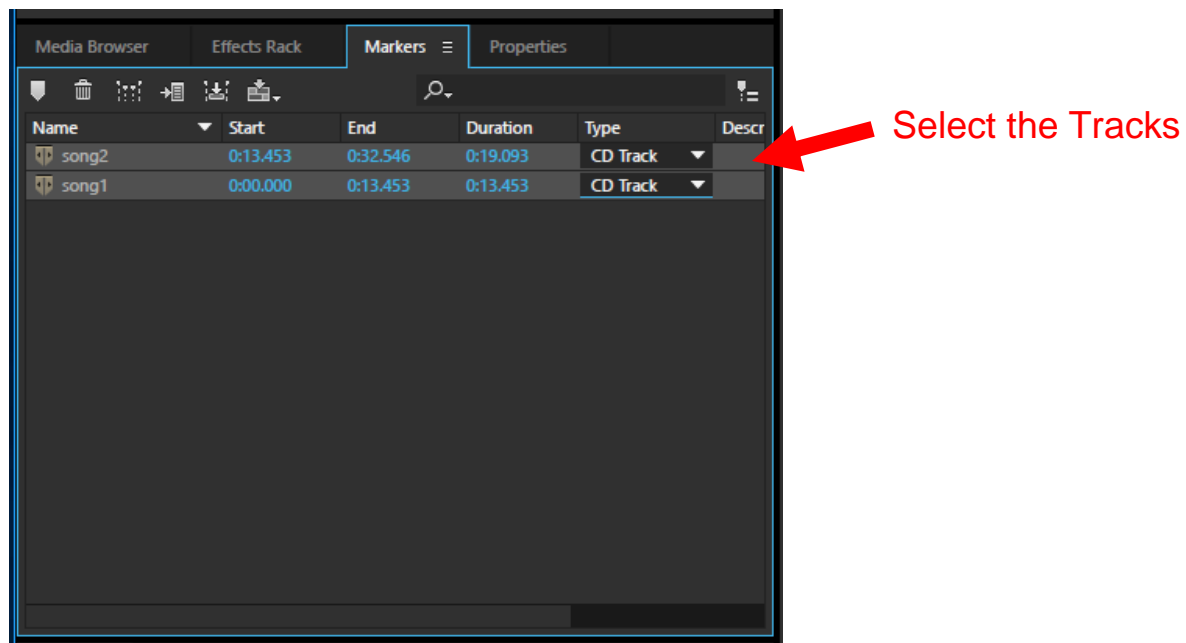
Media Browser Effects Rack Markers ☰ Properties

| Name | Start | End | Duration | Type | Descr |
|---|---|---|---|---|---|
| song2 | 0:13.453 | 0:32.546 | 0:19.093 | CD Track | |
| song1 | 0:00.000 | 0:13.453 | 0:13.453 | CD Track | |

Select the Tracks